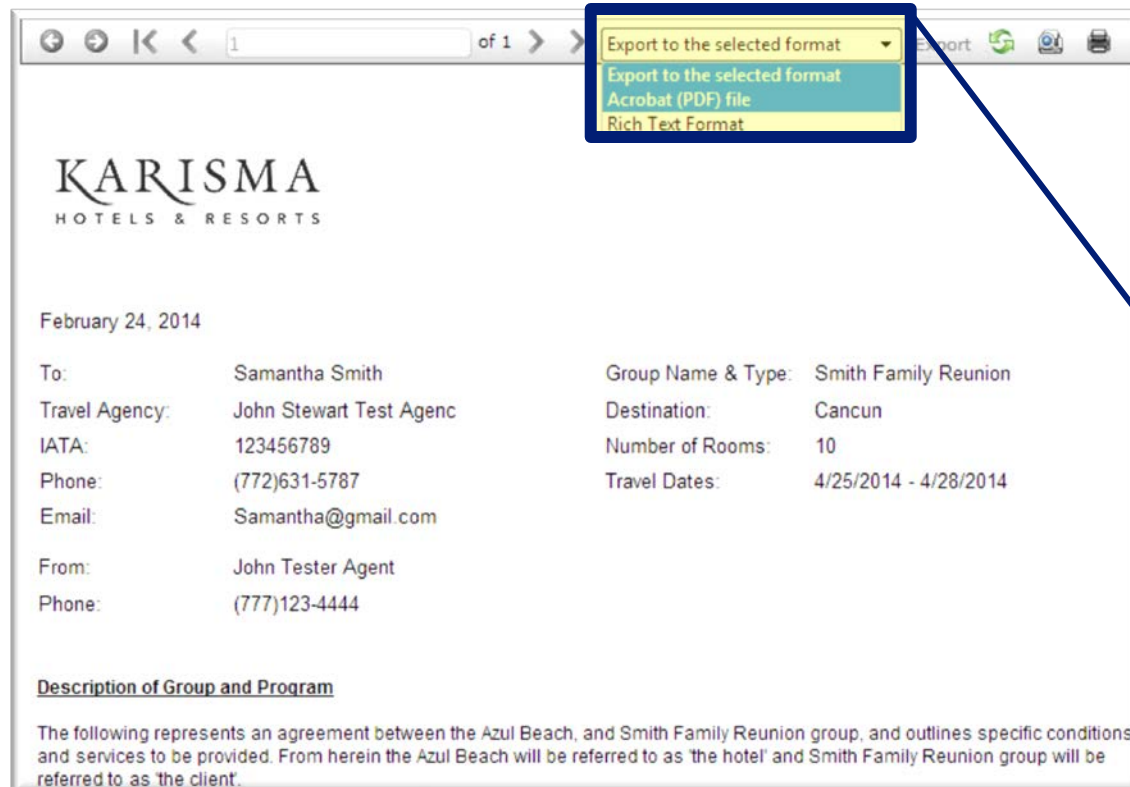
1 of 1 Export to the selected format Export

Export to the selected format
Acrobat (PDF) file
Rich Text Format

KARISMA
HOTELS & RESORTS

February 24, 2014

| | | | |
|---|---|---|---|
| To: | Samantha Smith | Group Name & Type: | Smith Family Reunion |
| Travel Agency: | John Stewart Test Agenc | Destination: | Cancun |
| IATA: | 123456789 | Number of Rooms: | 10 |
| Phone: | (772)631-5787 | Travel Dates: | 4/25/2014 - 4/28/2014 |
| Email: | Samantha@gmail.com | | |

From: John Tester Agent
Phone: (777)123-4444

Description of Group and Program

The following represents an agreement between the Azul Beach, and Smith Family Reunion group, and outlines specific conditions and services to be provided. From herein the Azul Beach will be referred to as 'the hotel' and Smith Family Reunion group will be referred to as 'the client'.